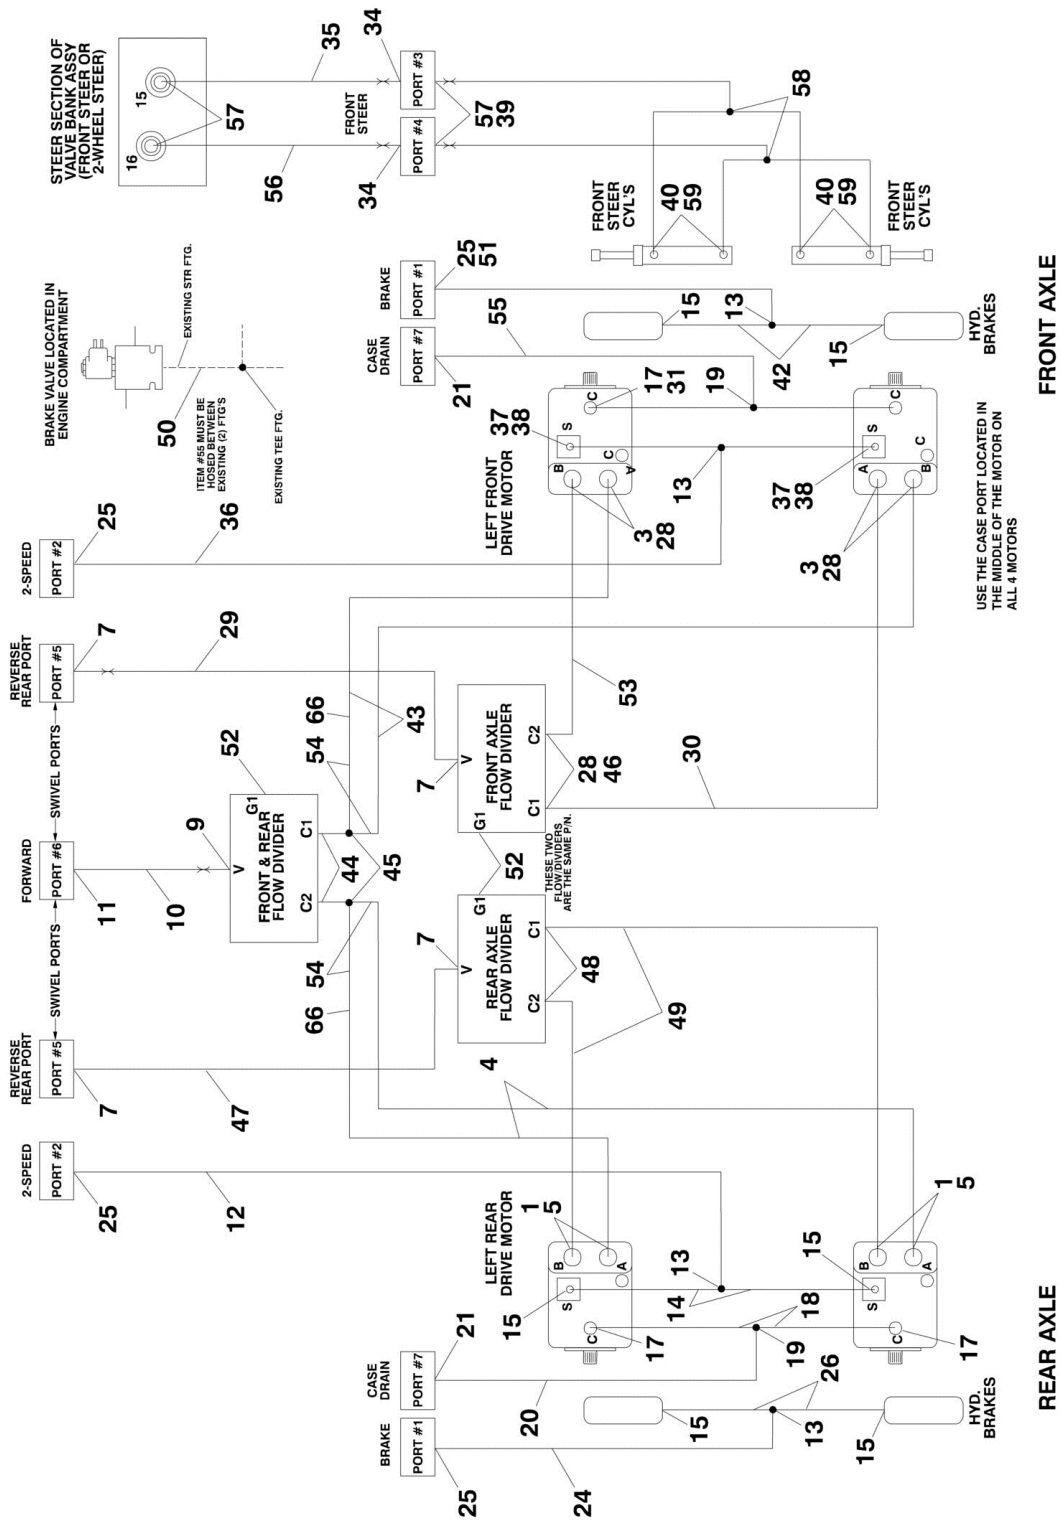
STEER SECTION OF VALVE BANK ASSY (FRONT STEER OR 2-WHEEL STEER)

15
16
57
35
56
34
34
FRONT STEER
PORT #3
PORT #4
57
39
58

BRAKE VALVE LOCATED IN ENGINE COMPARTMENT
EXISTING STR FTG.
50
ITEM #55 MUST BE HOSED BETWEEN EXISTING (2) FTG'S
EXISTING TEE FTG.

FRONT STEER CYL'S
40
59
40
59
FRONT STEER CYL'S

BRAKE
PORT #1
25
51
CASE DRAIN
PORT #7
21
55
15
13
42
15
HYD. BRAKES

FRONT AXLE

2-SPEED
PORT #2
25
36

LEFT FRONT DRIVE MOTOR
37
38
S
C
C
B
A
17
31
19
13
3
28
37
38
S
C
C
A
B
3
28

USE THE CASE PORT LOCATED IN THE MIDDLE OF THE MOTOR ON ALL 4 MOTORS

REVERSE REAR PORT
PORT #5
7
29
SWIVEL PORTS
FORWARD
PORT #6
11
10
9
SWIVEL PORTS
REVERSE REAR PORT
PORT #5
7
47

52
G1
V
FRONT & REAR FLOW DIVIDER
C1
C2
54
66
43
44
45
54
66

FRONT AXLE FLOW DIVIDER
7
V
G1
C1
C2
28
46
53
30
52
THESE TWO FLOW DIVIDERS ARE THE SAME P/N.

REAR AXLE FLOW DIVIDER
7
V
G1
C1
C2
48
49
4

2-SPEED
PORT #2
25
12

LEFT REAR DRIVE MOTOR
1
5
B
A
S
C
15
17
13
14
18
19
B
A
S
C
15
1
5
17

CASE DRAIN
PORT #7
21
20
BRAKE
PORT #1
25
24
15
13
26
15
HYD. BRAKES

REAR AXLE